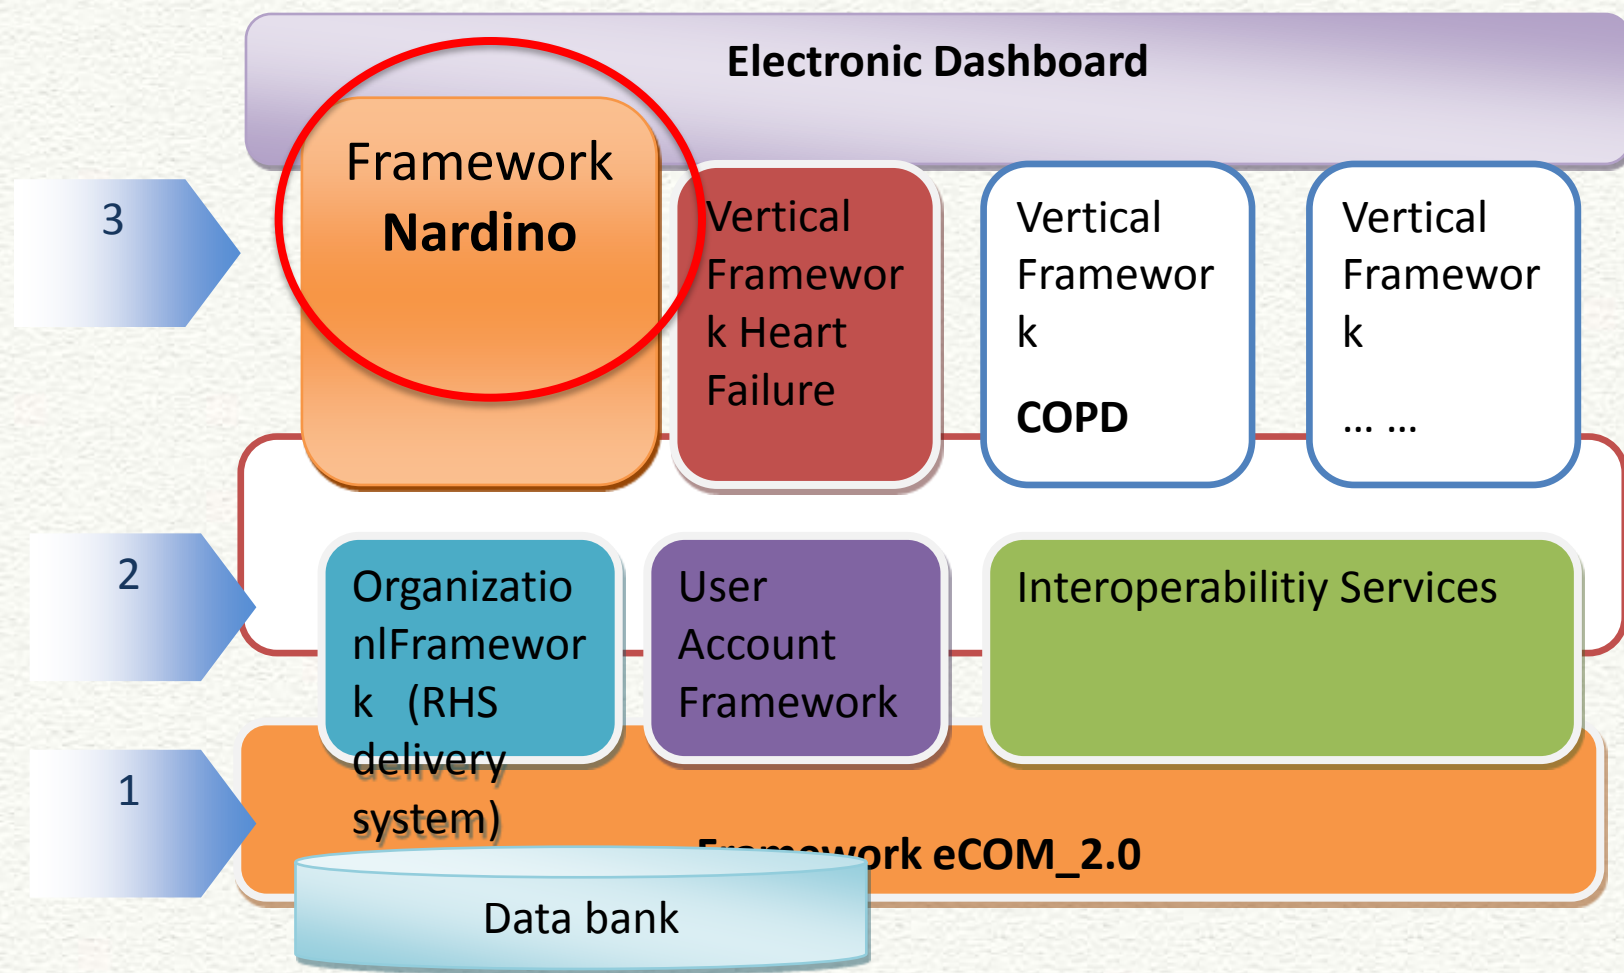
Electronic Dashboard

3

Framework Nardino

Vertical Framework Heart Failure

Vertical Framework COPD

Vertical Framework … …

2

OrganizationlFramework (RHS delivery system)

User Account Framework

Interoperabilitiy Services

1

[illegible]ework eCOM_2.0

Data bank